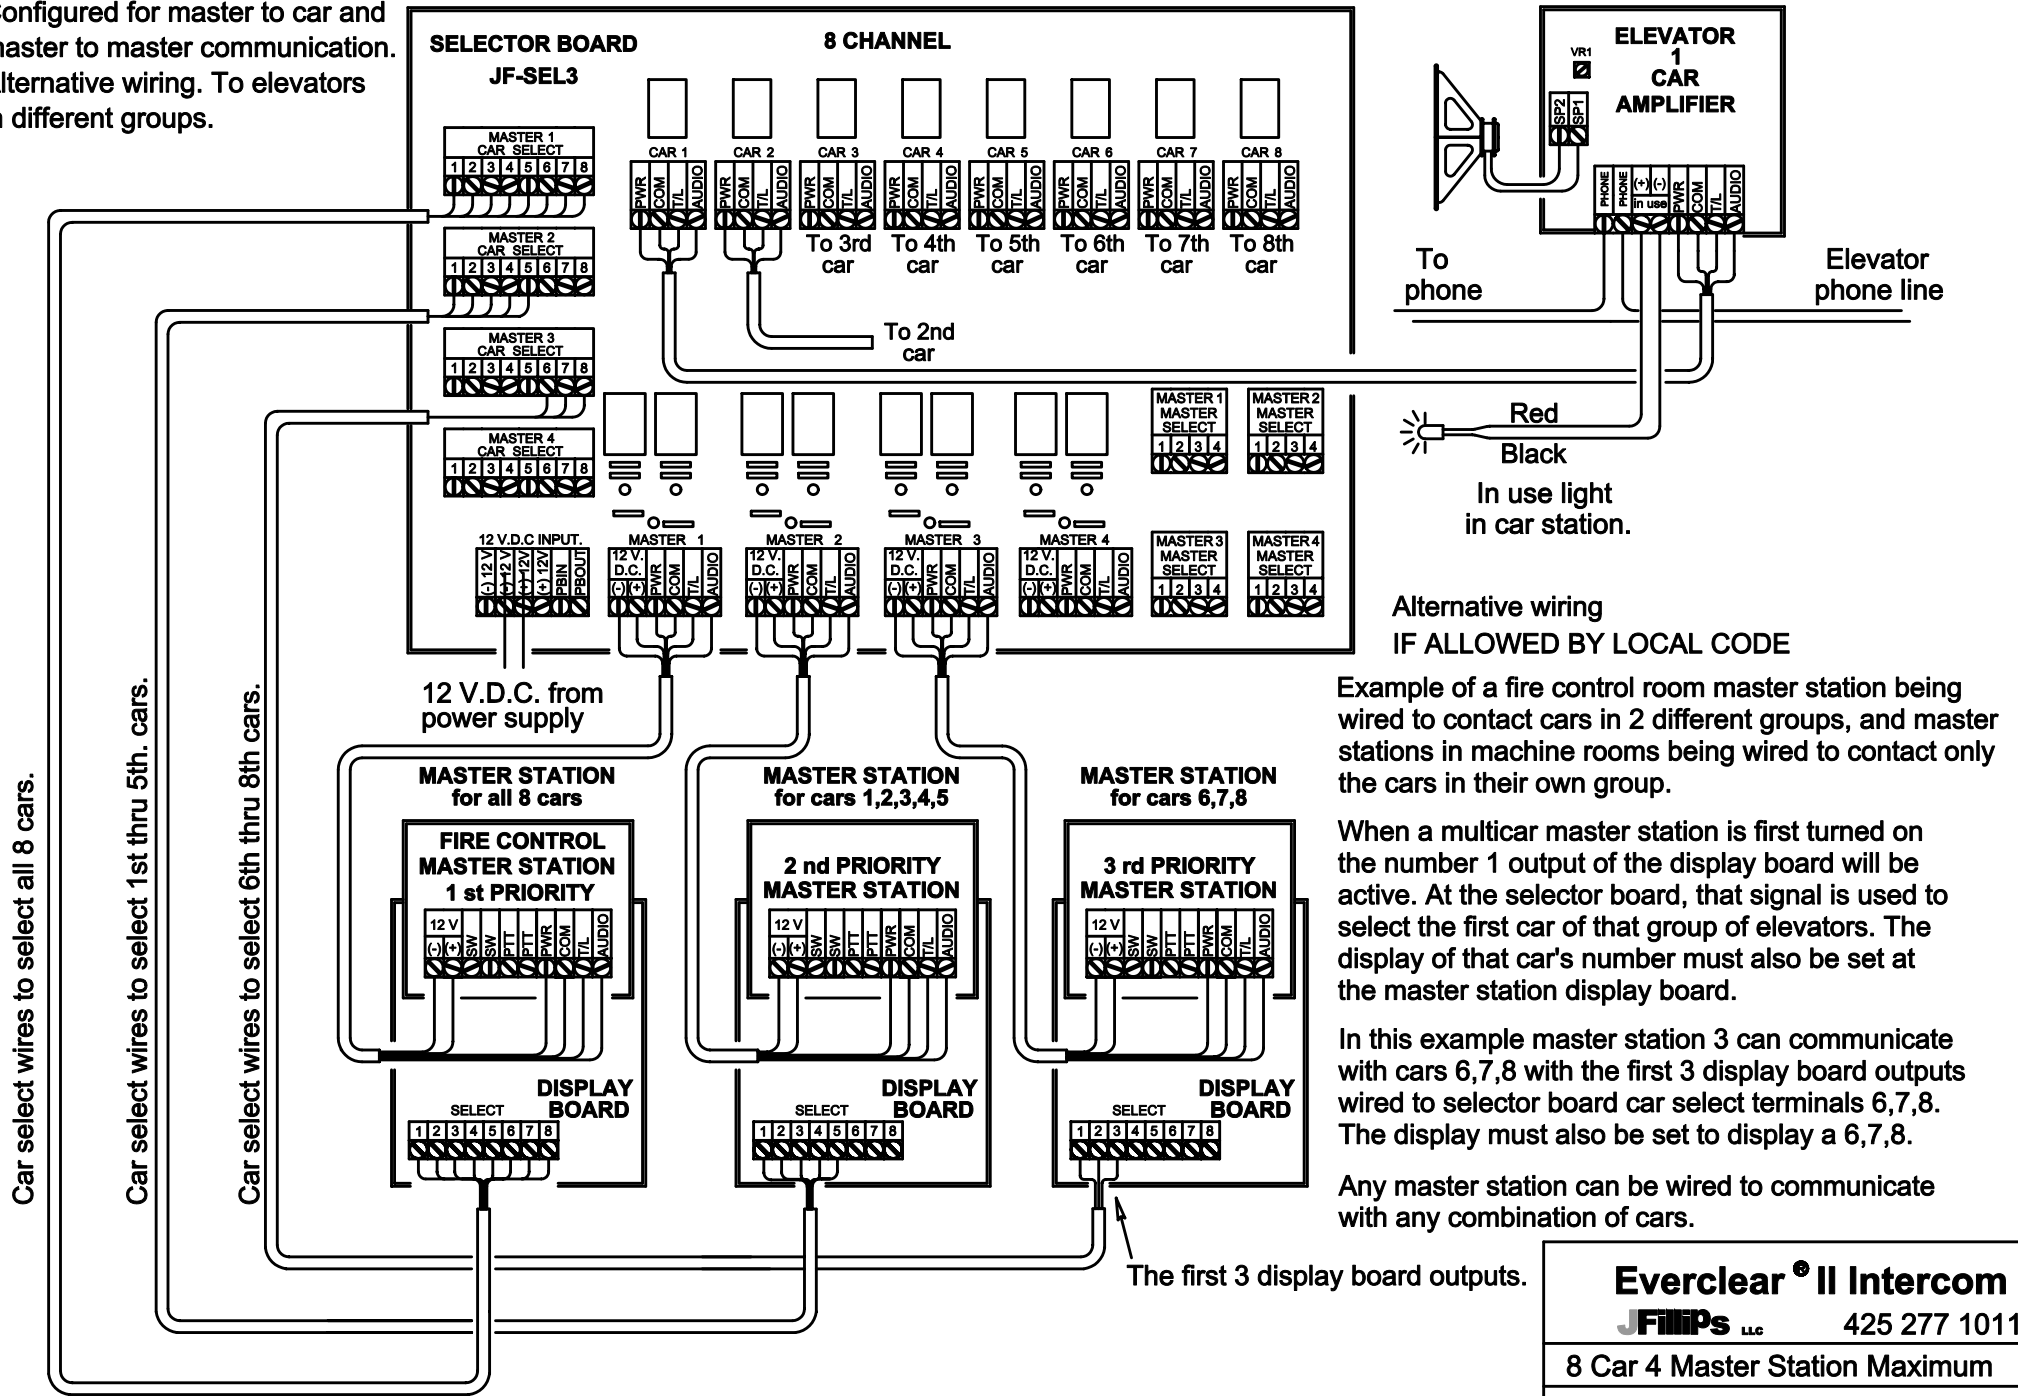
onfigured for master to car and
naster to master communication.
lternative wiring. To elevators
 different groups.

SELECTOR BOARD
JF-SEL3

8 CHANNEL

MASTER 1 CAR SELECT
1 2 3 4 5 6 7 8

MASTER 2 CAR SELECT
1 2 3 4 5 6 7 8

MASTER 3 CAR SELECT
1 2 3 4 5 6 7 8

MASTER 4 CAR SELECT
1 2 3 4 5 6 7 8

CAR 1 PWR COM T/L AUDIO
CAR 2 PWR COM T/L AUDIO
CAR 3 PWR COM T/L AUDIO
CAR 4 PWR COM T/L AUDIO
CAR 5 PWR COM T/L AUDIO
CAR 6 PWR COM T/L AUDIO
CAR 7 PWR COM T/L AUDIO
CAR 8 PWR COM T/L AUDIO

To 3rd car
To 4th car
To 5th car
To 6th car
To 7th car
To 8th car

To 2nd car

ELEVATOR 1 CAR AMPLIFIER
VR1
SP2 SP1
PHONE PHONE (+) (-) in use PWR COM T/L AUDIO

To phone
Elevator phone line

Red
Black
In use light in car station.

MASTER 1 MASTER SELECT 1 2 3 4
MASTER 2 MASTER SELECT 1 2 3 4
MASTER 3 MASTER SELECT 1 2 3 4
MASTER 4 MASTER SELECT 1 2 3 4

12 V.D.C INPUT.
(-) 12 V (-) 12 V (+) 12V (+) 12V PBIN PBOUT

MASTER 1 12 V. D.C. (-) (+) PWR COM T/L AUDIO
MASTER 2 12 V. D.C. (-) (+) PWR COM T/L AUDIO
MASTER 3 12 V. D.C. (-) (+) PWR COM T/L AUDIO
MASTER 4 12 V. D.C. (-) (+) PWR COM T/L AUDIO

12 V.D.C. from power supply

Alternative wiring
IF ALLOWED BY LOCAL CODE

Example of a fire control room master station being wired to contact cars in 2 different groups, and master stations in machine rooms being wired to contact only the cars in their own group.

When a multicar master station is first turned on the number 1 output of the display board will be active. At the selector board, that signal is used to select the first car of that group of elevators. The display of that car's number must also be set at the master station display board.

In this example master station 3 can communicate with cars 6,7,8 with the first 3 display board outputs wired to selector board car select terminals 6,7,8. The display must also be set to display a 6,7,8.

Any master station can be wired to communicate with any combination of cars.

MASTER STATION for all 8 cars
FIRE CONTROL MASTER STATION 1 st PRIORITY
12 V (-) (+) SW SW PTT PTT PWR COM T/L AUDIO

MASTER STATION for cars 1,2,3,4,5
2 nd PRIORITY MASTER STATION
12 V (-) (+) SW SW PTT PTT PWR COM T/L AUDIO

MASTER STATION for cars 6,7,8
3 rd PRIORITY MASTER STATION
12 V (-) (+) SW SW PTT PTT PWR COM T/L AUDIO

DISPLAY BOARD SELECT 1 2 3 4 5 6 7 8
DISPLAY BOARD SELECT 1 2 3 4 5 6 7 8
DISPLAY BOARD SELECT 1 2 3 4 5 6 7 8

Car select wires to select all 8 cars.
Car select wires to select 1st thru 5th. cars.
Car select wires to select 6th thru 8th cars.

The first 3 display board outputs.

Everclear ® II Intercom
JFillips LLC 425 277 1011
8 Car 4 Master Station Maximum